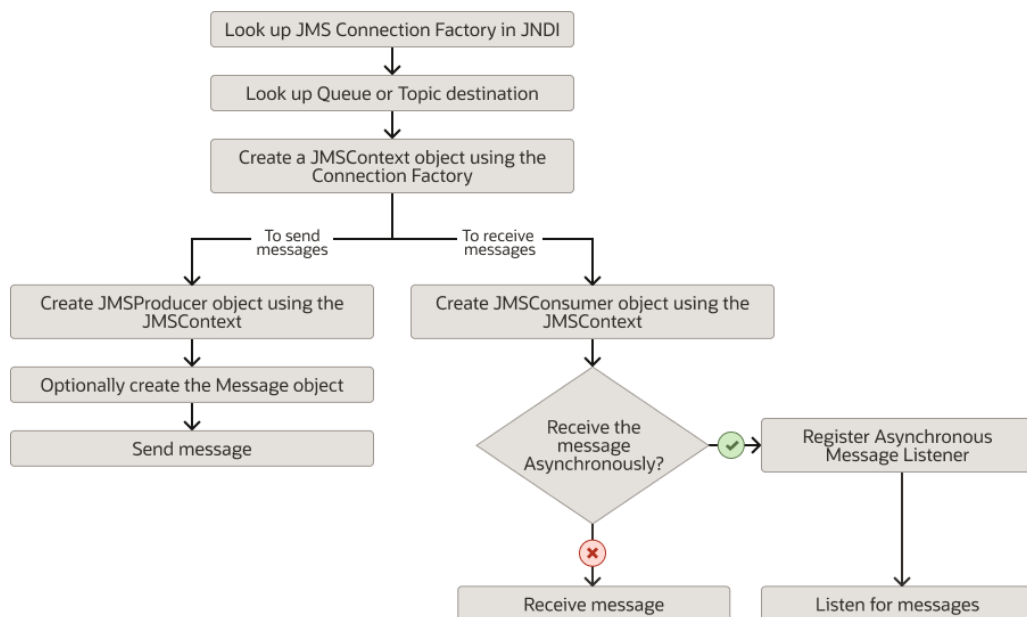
Look up JMS Connection Factory in JNDI

Look up Queue or Topic destination

Create a JMSContext object using the Connection Factory

To send messages

To receive messages

Create JMSProducer object using the JMSContext

Optionally create the Message object

Send message

Create JMSConsumer object using the JMSContext

Receive the message Asynchronously?

Register Asynchronous Message Listener

Receive message

Listen for messages